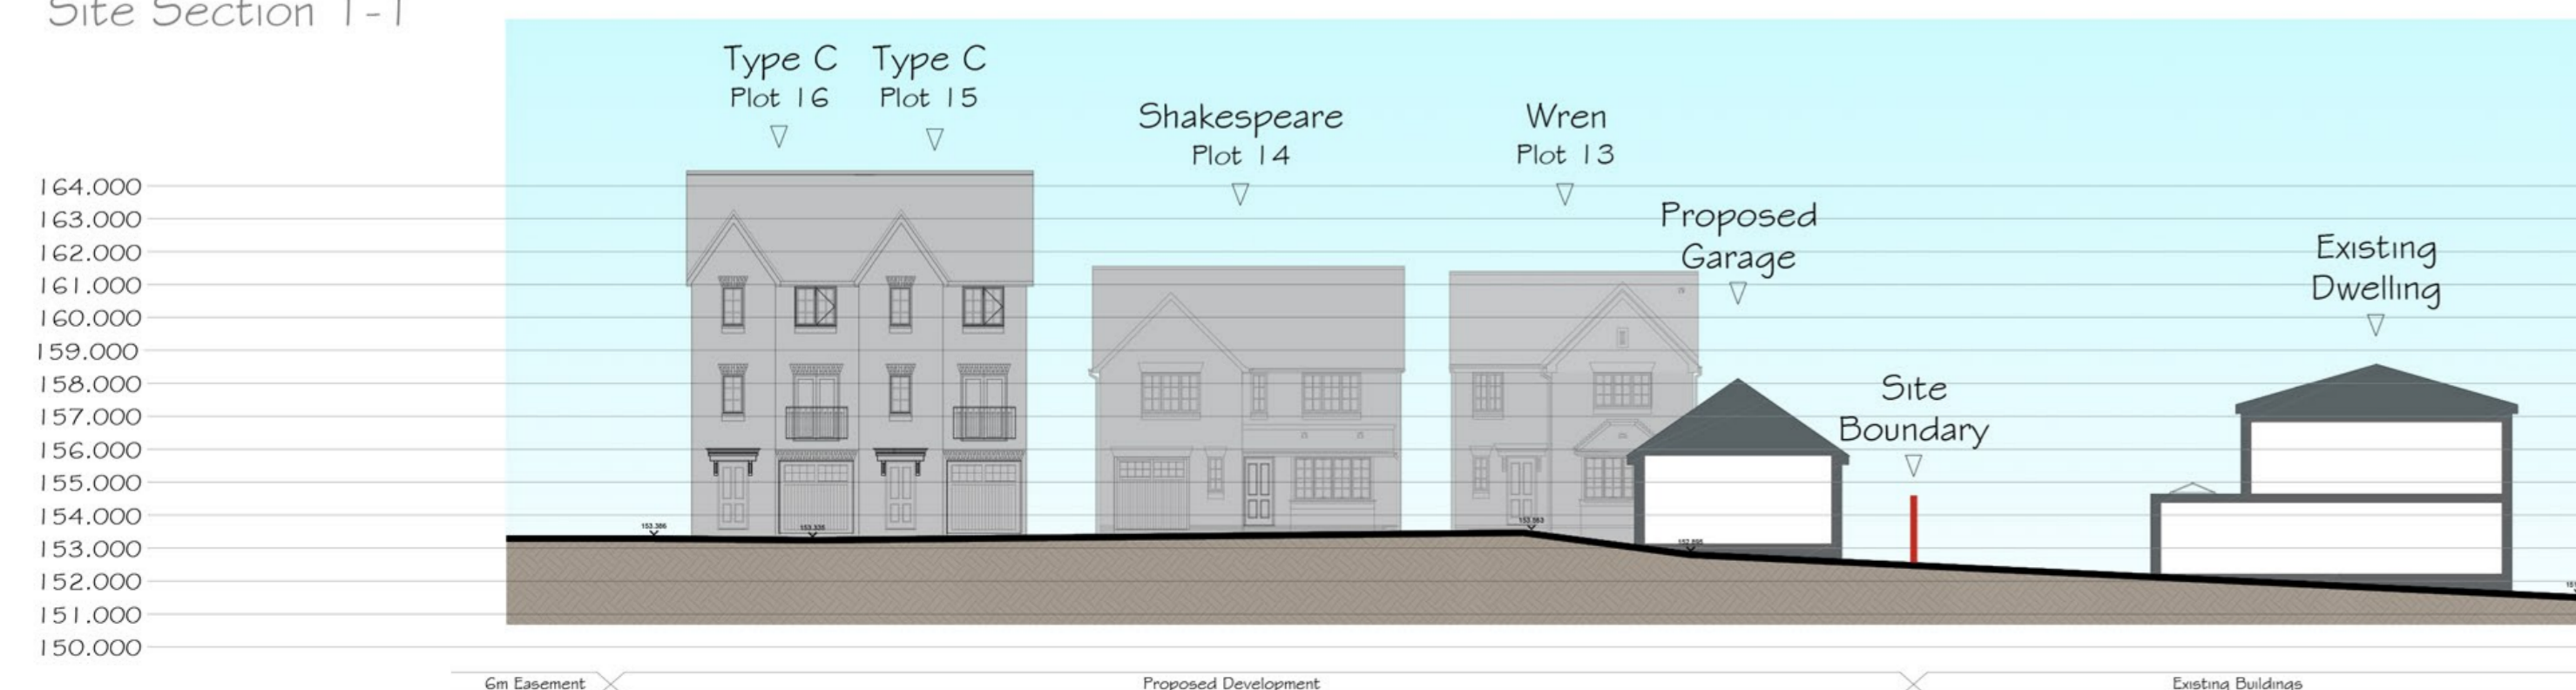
Site Section 1-1

Type C
Plot 16

Type C
Plot 15

Shakespeare
Plot 14

Wren
Plot 13

Proposed
Garage

Existing
Dwelling

Site
Boundary

164.000
163.000
162.000
161.000
160.000
159.000
158.000
157.000
156.000
155.000
154.000
153.000
152.000
151.000
150.000

152.386
153.335
153.563
152.895

6m Easement
Proposed Development
Existing Buildings